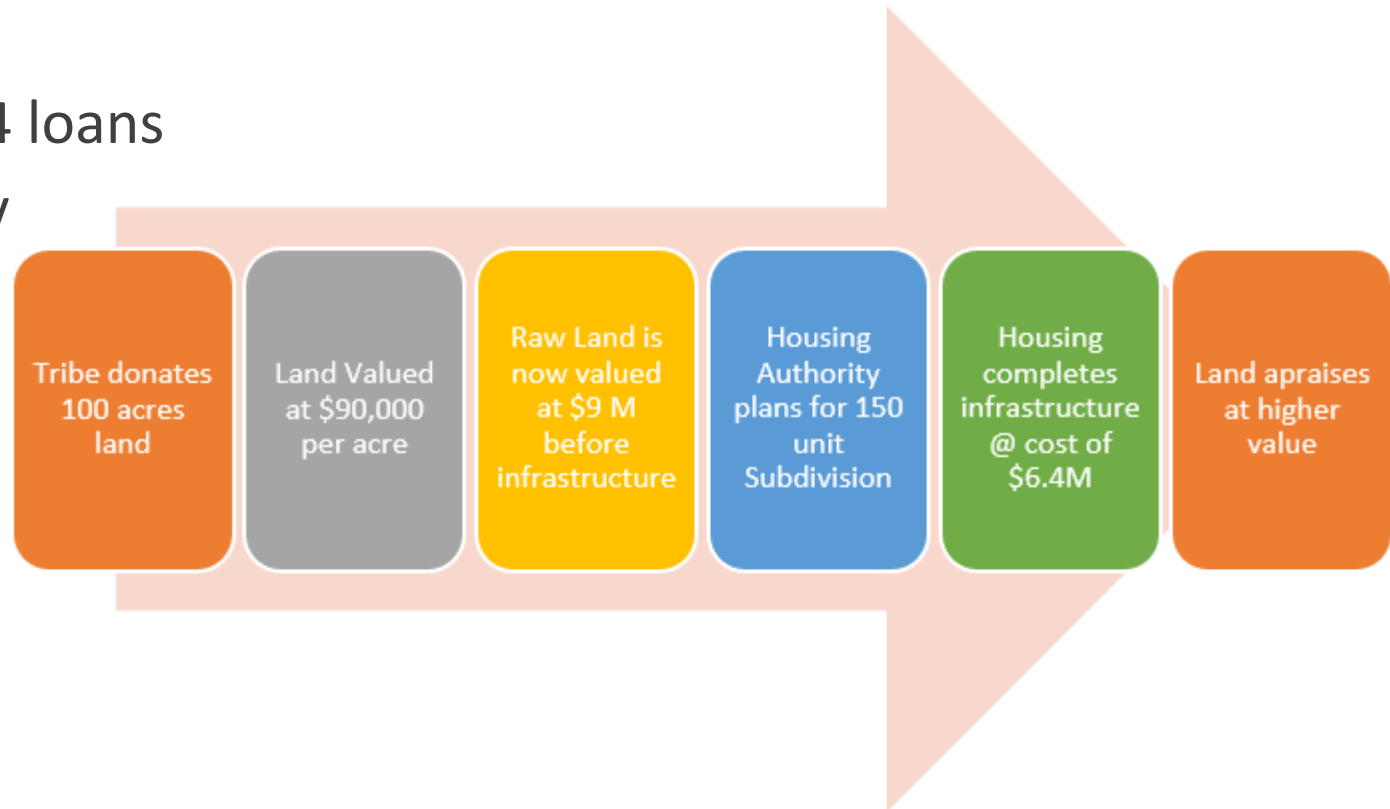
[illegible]4 loans

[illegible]y

Tribe donates 100 acres land

Land Valued at \$90,000 per acre

Raw Land is now valued at \$9 M before infrastructure

Housing Authority plans for 150 unit Subdivision

Housing completes infrastructure @ cost of \$6.4M

Land apraises at higher value